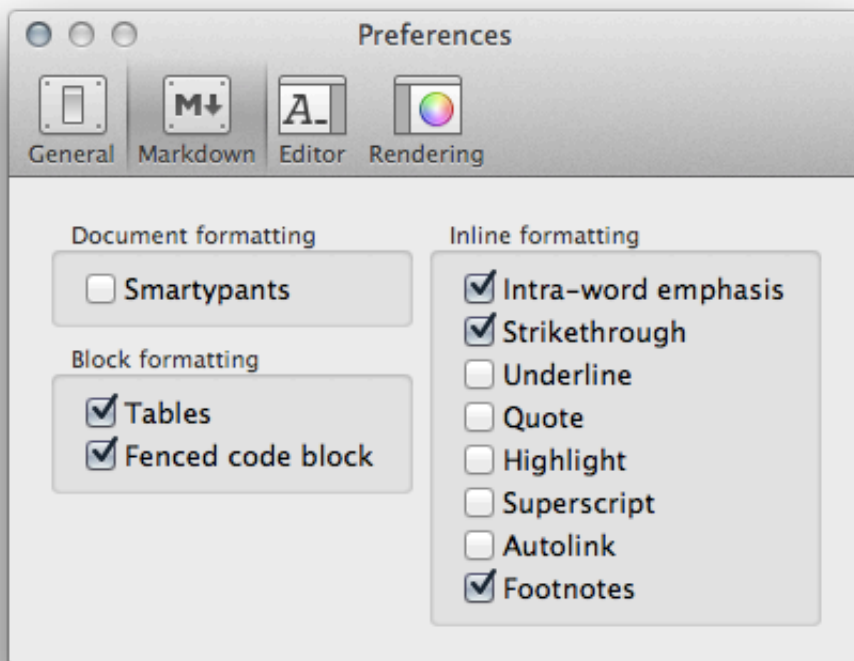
Preferences

M↓

A_

General Markdown Editor Rendering

Document formatting

☐ Smartypants

Block formatting

☑ Tables
☑ Fenced code block

Inline formatting

☑ Intra-word emphasis
☑ Strikethrough
☐ Underline
☐ Quote
☐ Highlight
☐ Superscript
☐ Autolink
☑ Footnotes